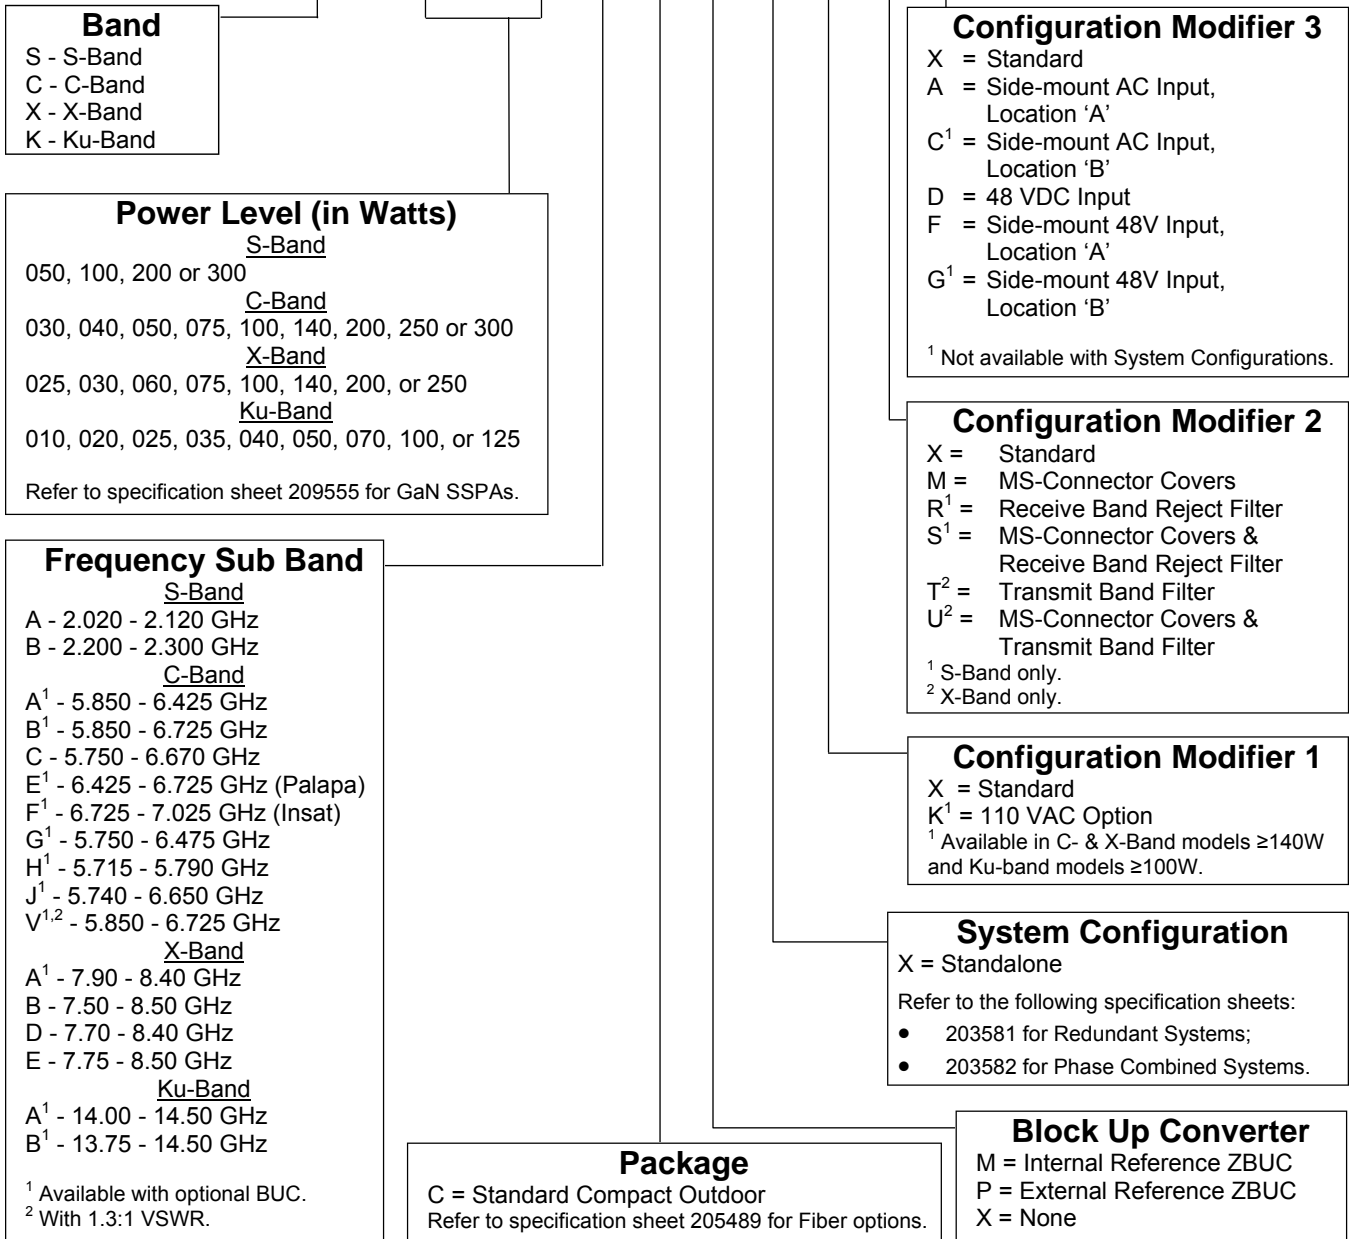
Band
S - S-Band
C - C-Band
X - X-Band
K - Ku-Band

Power Level (in Watts)
S-Band
050, 100, 200 or 300
C-Band
030, 040, 050, 075, 100, 140, 200, 250 or 300
X-Band
025, 030, 060, 075, 100, 140, 200, or 250
Ku-Band
010, 020, 025, 035, 040, 050, 070, 100, or 125

Refer to specification sheet 209555 for GaN SSPAs.

Frequency Sub Band
S-Band
A - 2.020 - 2.120 GHz
B - 2.200 - 2.300 GHz
C-Band
$A^1$ - 5.850 - 6.425 GHz
$B^1$ - 5.850 - 6.725 GHz
C - 5.750 - 6.670 GHz
$E^1$ - 6.425 - 6.725 GHz (Palapa)
$F^1$ - 6.725 - 7.025 GHz (Insat)
$G^1$ - 5.750 - 6.475 GHz
$H^1$ - 5.715 - 5.790 GHz
$J^1$ - 5.740 - 6.650 GHz
$V^{1,2}$ - 5.850 - 6.725 GHz
X-Band
$A^1$ - 7.90 - 8.40 GHz
B - 7.50 - 8.50 GHz
D - 7.70 - 8.40 GHz
E - 7.75 - 8.50 GHz
Ku-Band
$A^1$ - 14.00 - 14.50 GHz
$B^1$ - 13.75 - 14.50 GHz

$^1$ Available with optional BUC.
$^2$ With 1.3:1 VSWR.

Package
C = Standard Compact Outdoor
Refer to specification sheet 205489 for Fiber options.

Configuration Modifier 3
X = Standard
A = Side-mount AC Input, Location 'A'
$C^1$ = Side-mount AC Input, Location 'B'
D = 48 VDC Input
F = Side-mount 48V Input, Location 'A'
$G^1$ = Side-mount 48V Input, Location 'B'

$^1$ Not available with System Configurations.

Configuration Modifier 2
X = Standard
M = MS-Connector Covers
$R^1$ = Receive Band Reject Filter
$S^1$ = MS-Connector Covers & Receive Band Reject Filter
$T^2$ = Transmit Band Filter
$U^2$ = MS-Connector Covers & Transmit Band Filter
$^1$ S-Band only.
$^2$ X-Band only.

Configuration Modifier 1
X = Standard
$K^1$ = 110 VAC Option
$^1$ Available in C- & X-Band models ≥140W and Ku-band models ≥100W.

System Configuration
X = Standalone
Refer to the following specification sheets:
• 203581 for Redundant Systems;
• 203582 for Phase Combined Systems.

Block Up Converter
M = Internal Reference ZBUC
P = External Reference ZBUC
X = None